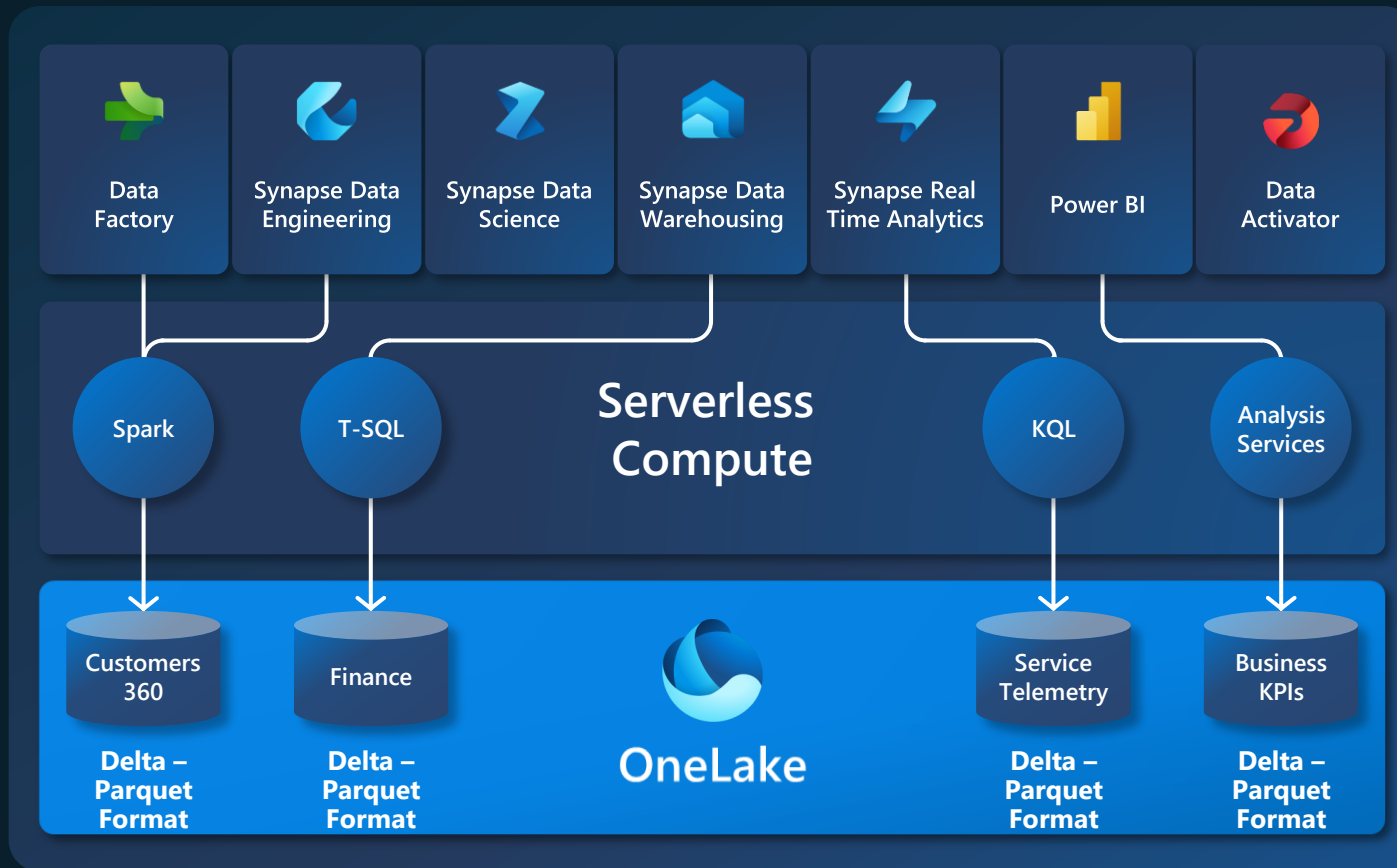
Data Factory

Synapse Data Engineering

Synapse Data Science

Synapse Data Warehousing

Synapse Real Time Analytics

Power BI

Data Activator

Spark

T-SQL

Serverless Compute

KQL

Analysis Services

Customers 360

Finance

OneLake

Service Telemetry

Business KPIs

Delta – Parquet Format

Delta – Parquet Format

Delta – Parquet Format

Delta – Parquet Format